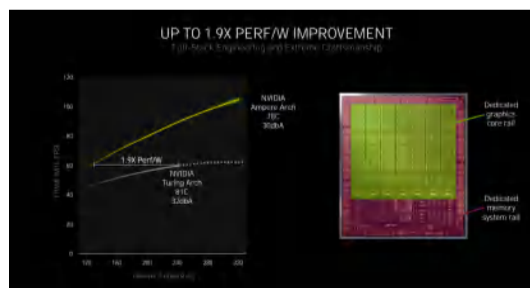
UP TO 1.9X PERF/W IMPROVEMENT

Full-Stack Engineering and Extreme Craftsmanship

120

100

80

60

40

20

0

Frames per second

100 150 200 250 300 350

Power (watts)

NVIDIA Ampere Arch 78C 35dbA

1.9X Perf/W

NVIDIA Turing Arch 81C 32dbA

Dedicated graphics core rail

Dedicated memory system rail